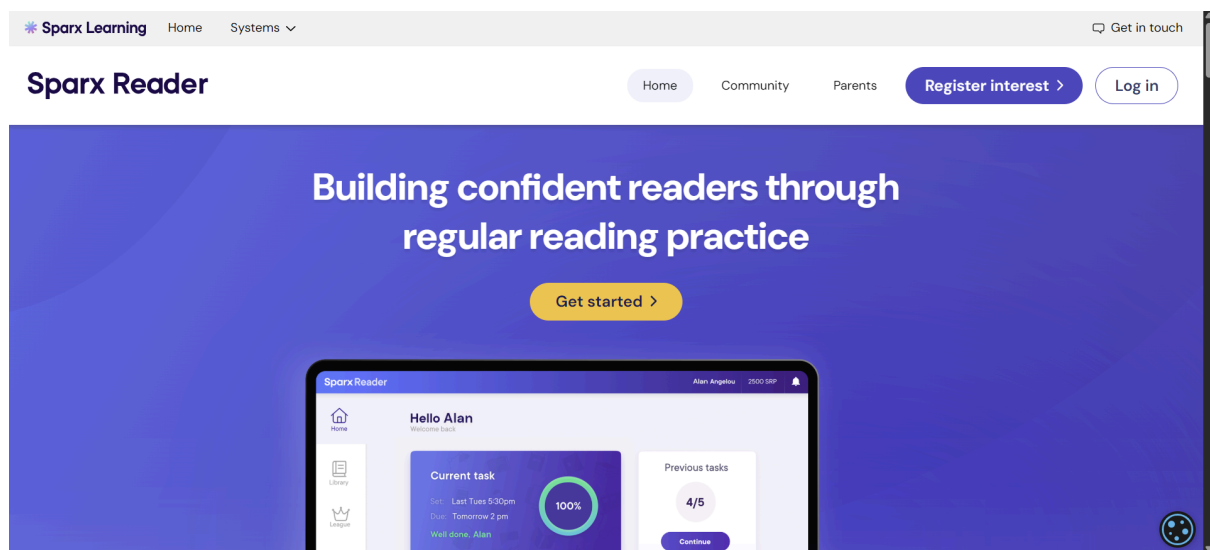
Sparx Learning Home Systems

Get in touch

Sparx Reader

Home Community Parents Register interest Log in

Building confident readers through regular reading practice

Get started

Sparx Reader Alan Angelou 2500 SRP

Home

Hello Alan
Welcome back

Library

League

Current task
Set: Last Tues 5:30pm
Due: Tomorrow 2 pm
Well done, Alan

100%

Previous tasks
4/5
Continue